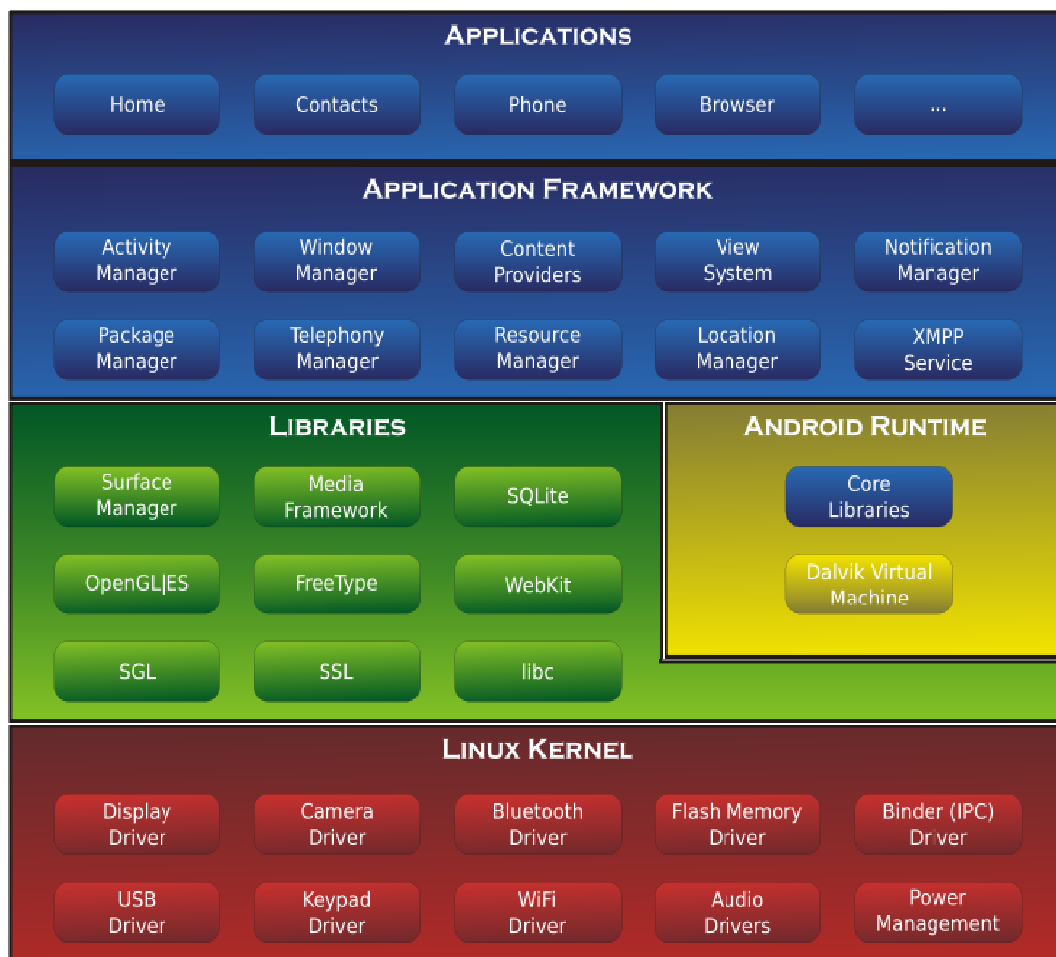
APPLICATIONS

Home

Contacts

Phone

Browser

...

APPLICATION FRAMEWORK

Activity Manager

Window Manager

Content Providers

View System

Notification Manager

Package Manager

Telephony Manager

Resource Manager

Location Manager

XMPP Service

LIBRARIES

Surface Manager

Media Framework

SQLite

OpenGL|ES

FreeType

WebKit

SGL

SSL

libc

ANDROID RUNTIME

Core Libraries

Dalvik Virtual Machine

LINUX KERNEL

Display Driver

Camera Driver

Bluetooth Driver

Flash Memory Driver

Binder (IPC) Driver

USB Driver

Keypad Driver

WiFi Driver

Audio Drivers

Power Management